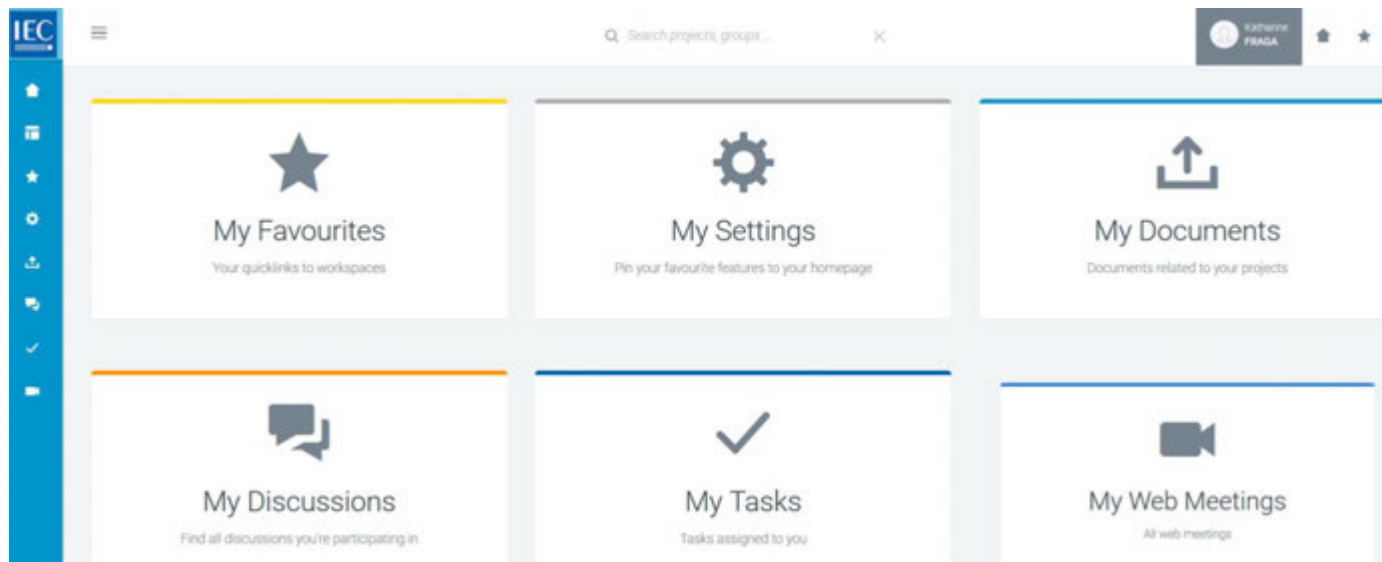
IEC

Search projects, groups...

Katherine FRAGA

My Favourites

Your quicklinks to workspaces

My Settings

Pin your favourite features to your homepage

My Documents

Documents related to your projects

My Discussions

Find all discussions you're participating in

My Tasks

Tasks assigned to you

My Web Meetings

All web meetings